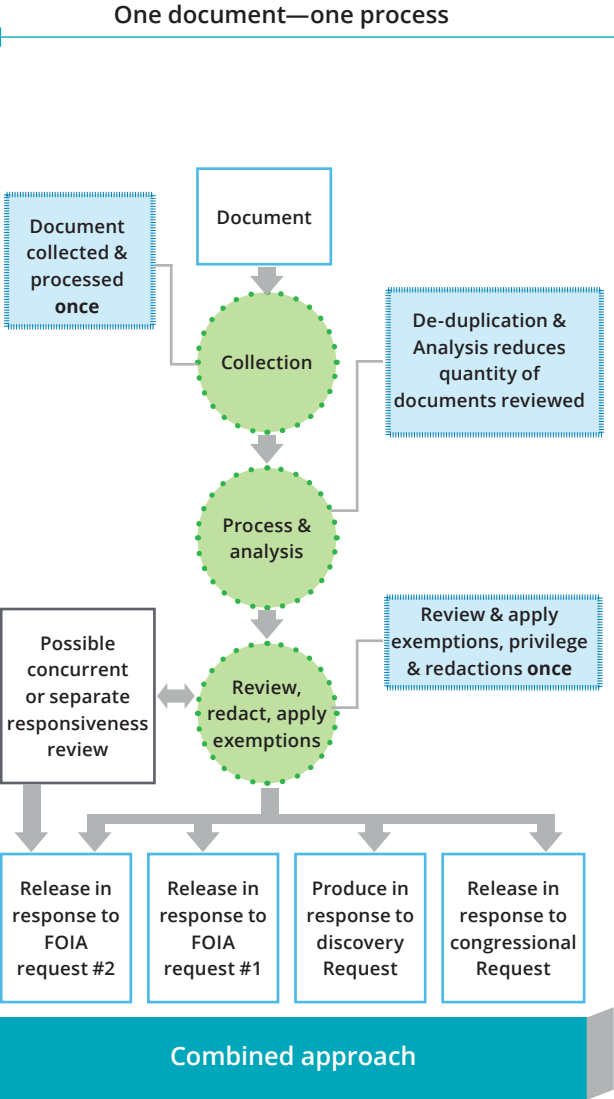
One document—one process

Document collected & processed once

Document

Collection

De-duplication & Analysis reduces quantity of documents reviewed

Process & analysis

Review & apply exemptions, privilege & redactions once

Possible concurrent or separate responsiveness review

Review, redact, apply exemptions

Release in response to FOIA request #2

Release in response to FOIA request #1

Produce in response to discovery Request

Release in response to congressional Request

Combined approach